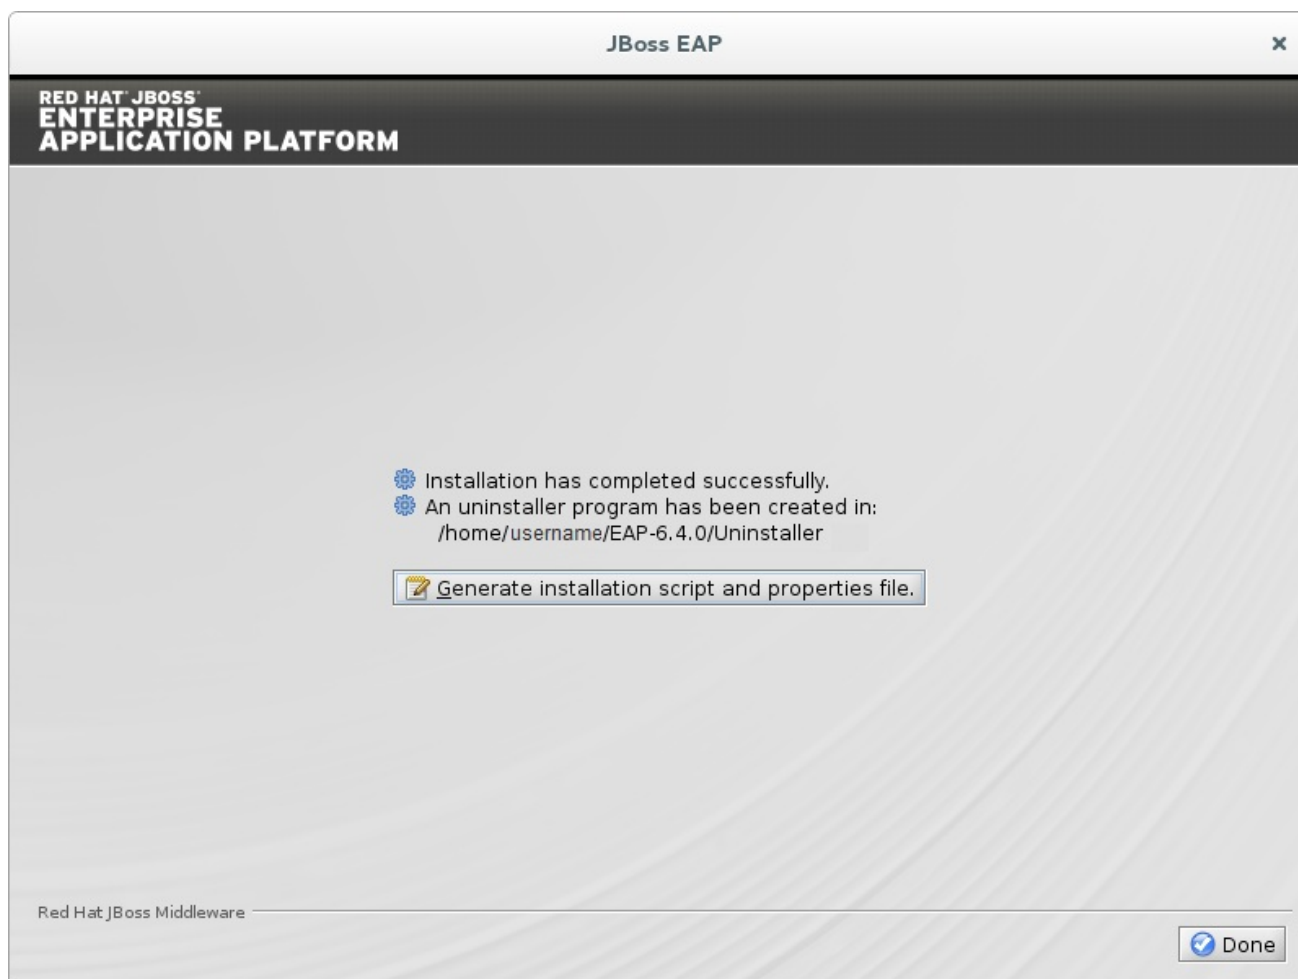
JBoss EAP

×

RED HAT JBOSS
ENTERPRISE
APPLICATION PLATFORM

Installation has completed successfully.
An uninstaller program has been created in:
/home/username/EAP-6.4.0/Uninstaller

Generate installation script and properties file.

Red Hat JBoss Middleware

Done